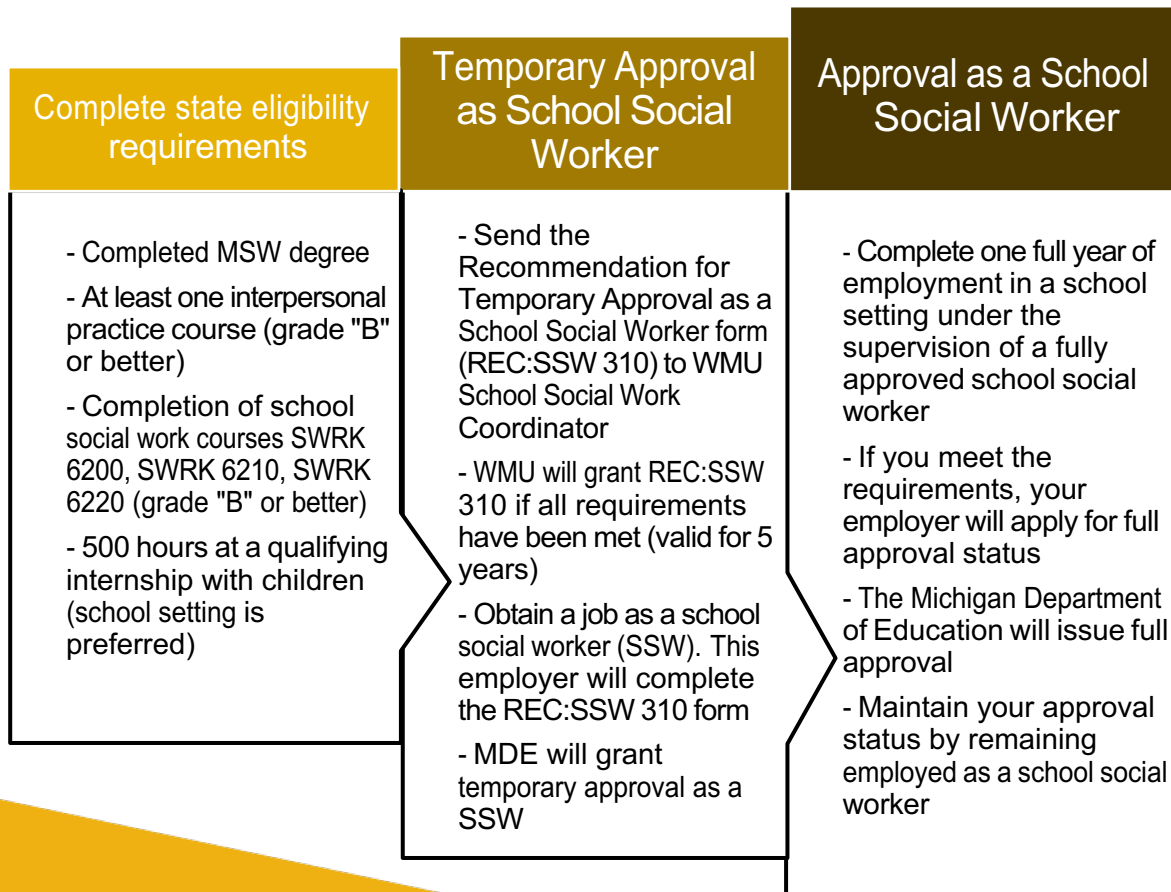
Complete state eligibility requirements

- Completed MSW degree

- At least one interpersonal practice course (grade "B" or better)

- Completion of school social work courses SWRK 6200, SWRK 6210, SWRK 6220 (grade "B" or better)

- 500 hours at a qualifying internship with children (school setting is preferred)

Temporary Approval as School Social Worker

- Send the Recommendation for Temporary Approval as a School Social Worker form (REC:SSW 310) to WMU School Social Work Coordinator

- WMU will grant REC:SSW 310 if all requirements have been met (valid for 5 years)

- Obtain a job as a school social worker (SSW). This employer will complete the REC:SSW 310 form

- MDE will grant temporary approval as a SSW

Approval as a School Social Worker

- Complete one full year of employment in a school setting under the supervision of a fully approved school social worker

- If you meet the requirements, your employer will apply for full approval status

- The Michigan Department of Education will issue full approval

- Maintain your approval status by remaining employed as a school social worker